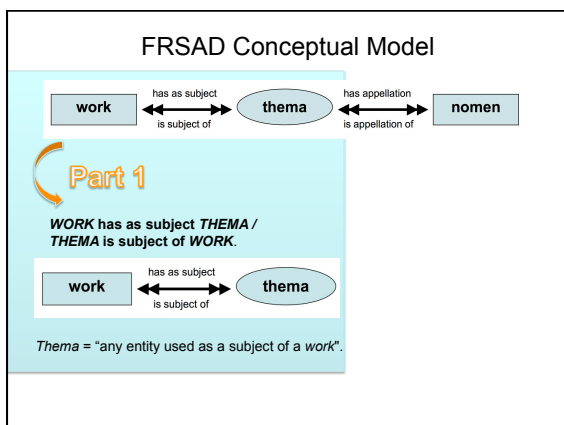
FRSAD Conceptual Model

work has as subject is subject of thema has appellation is appellation of nomen

Part 1

*WORK* has as subject *THEMA* / *THEMA* is subject of *WORK*.

work has as subject is subject of thema

*Thema* = "any entity used as a subject of a *work*".